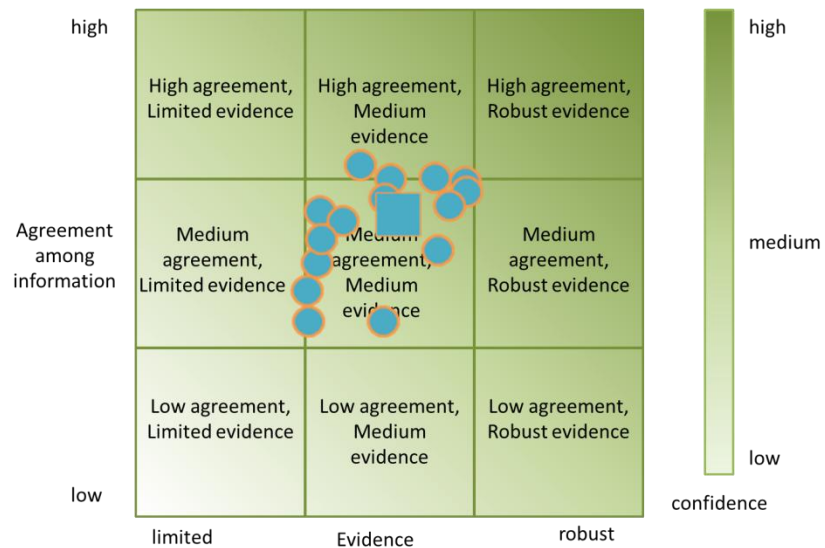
high

Agreement among information

low

High agreement, Limited evidence

High agreement, Medium evidence

High agreement, Robust evidence

Medium agreement, Limited evidence

Medium agreement, Medium evidence

Medium agreement, Robust evidence

Low agreement, Limited evidence

Low agreement, Medium evidence

Low agreement, Robust evidence

limited

Evidence

robust

high

medium

low

confidence